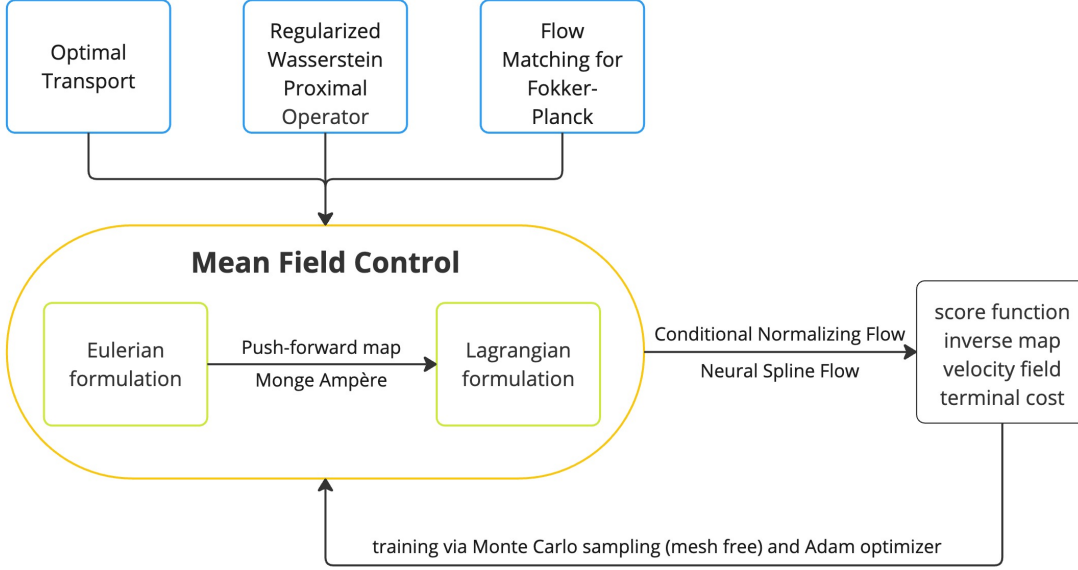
Optimal Transport

Regularized Wasserstein Proximal Operator

Flow Matching for Fokker-Planck

Mean Field Control

Eulerian formulation

Push-forward map

Monge Ampère

Lagrangian formulation

Conditional Normalizing Flow

Neural Spline Flow

score function
inverse map
velocity field
terminal cost

training via Monte Carlo sampling (mesh free) and Adam optimizer